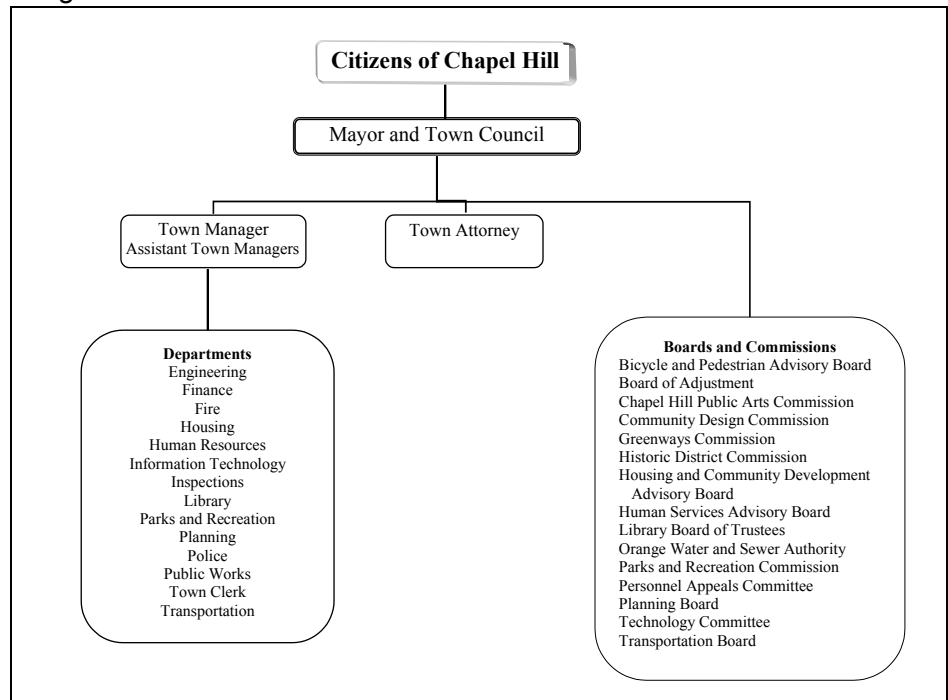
Citizens of Chapel Hill

Mayor and Town Council

Town Manager
Assistant Town Managers

Town Attorney

Departments
Engineering
Finance
Fire
Housing
Human Resources
Information Technology
Inspections
Library
Parks and Recreation
Planning
Police
Public Works
Town Clerk
Transportation

Boards and Commissions
Bicycle and Pedestrian Advisory Board
Board of Adjustment
Chapel Hill Public Arts Commission
Community Design Commission
Greenways Commission
Historic District Commission
Housing and Community Development Advisory Board
Human Services Advisory Board
Library Board of Trustees
Orange Water and Sewer Authority
Parks and Recreation Commission
Personnel Appeals Committee
Planning Board
Technology Committee
Transportation Board